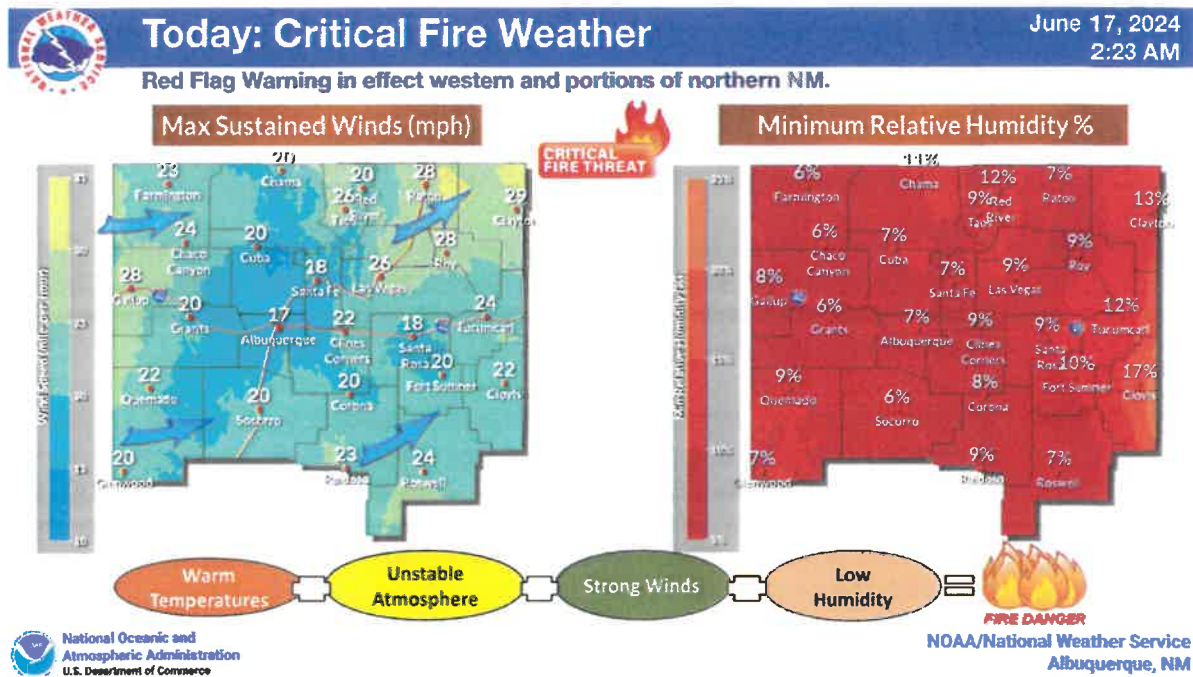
NATIONAL WEATHER SERVICE

Today: Critical Fire Weather

June 17, 2024
2:23 AM

Red Flag Warning in effect western and portions of northern NM.

Max Sustained Winds (mph)

CRITICAL FIRE THREAT

Minimum Relative Humidity %

23 Farmington
20 Chama
20 26 Red River Taos
28 Raton
29 Clayton
24 Chaco Canyon
20 Cuba
28 Roy
28 Gallup
20 Grants
28 Santa Fe
26 Las Vegas
24 Tucumcari
17 Albuquerque
22 Clines Corners
18 Santa Rosa
20 Fort Sumner
22 Clovis
22 Quemado
20 Corona
20 Socorro
20 Glenwood
23 Ruidoso
24 Roswell

Wind Speed

6% Farmington
11% Chama
12% 9% Red River Taos
7% Raton
13% Clayton
6% Chaco Canyon
7% Cuba
9% Roy
8% Gallup
6% Grants
7% Santa Fe
9% Las Vegas
12%
7% Albuquerque
9% Clines Corners
9% Tucumcari
10% Santa Rosa
Fort Sumner
17% Clovis
9% Quemado
8% Corona
6% Socorro
7% Glenwood
9% Ruidoso
7% Roswell

Relative Humidity

Warm Temperatures
Unstable Atmosphere
Strong Winds
Low Humidity
FIRE DANGER

National Oceanic and Atmospheric Administration
U.S. Department of Commerce

NOAA/National Weather Service
Albuquerque, NM